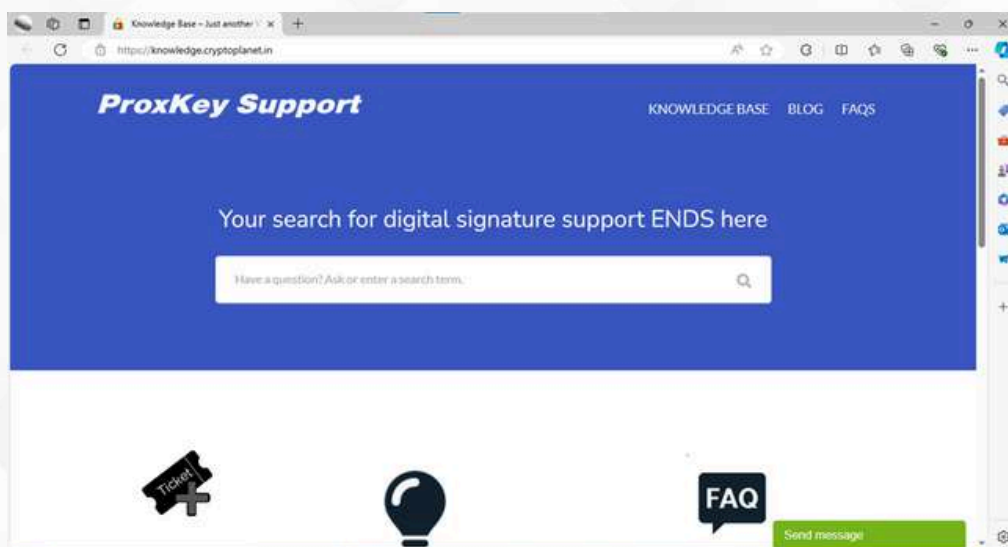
Knowledge Base – Just another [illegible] ×

https://knowledge.cryptoplanet.in

ProxKey Support

KNOWLEDGE BASE BLOG FAQS

Your search for digital signature support ENDS here

Have a question? Ask or enter a search term.

Ticket

FAQ

Send message